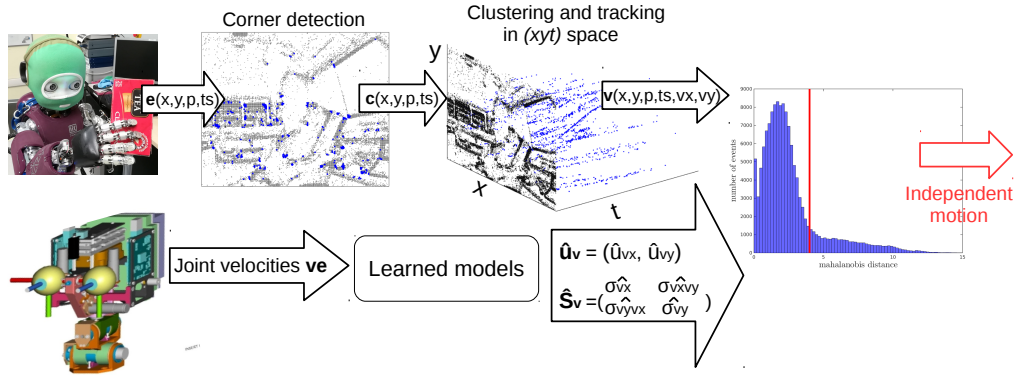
Corner detection

Clustering and tracking in (xyt) space

e(x,y,p,ts)

c(x,y,p,ts)

v(x,y,p,ts,vx,vy)

y

x

t

number of events

9000
8000
7000
6000
5000
4000
3000
2000
1000
0

0 5 10 15

mahalanobis distance

Independent motion

Joint velocities ve

Learned models

$\hat{\mathbf{u}}_v = (\hat{u}_{vx}, \hat{u}_{vy})$

$\hat{\mathbf{S}}_v = \begin{pmatrix} \hat{\sigma}_{vx} & \hat{\sigma}_{vxvy} \\ \hat{\sigma}_{vyvx} & \hat{\sigma}_{vy} \end{pmatrix}$